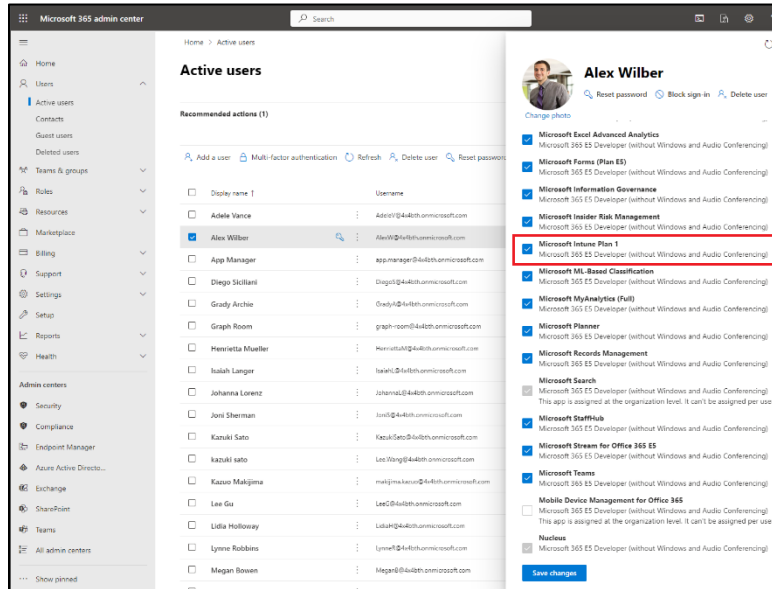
Microsoft 365 admin center

Search

Home
Users
Active users
Contacts
Guest users
Deleted users
Teams & groups
Roles
Resources
Marketplace
Billing
Support
Settings
Setup
Reports
Health

Admin centers
Security
Compliance
Endpoint Manager
Azure Active Directo...
Exchange
SharePoint
Teams
All admin centers

Show pinned

Home > Active users

Active users

Recommended actions (1)

Add a user   Multi-factor authentication   Refresh   Delete user   Reset password

| Display name ↑ | Username |
|---|---|
| Adele Vance | AdeleV@4x4bth.onmicrosoft.com |
| Alex Wilber | AlexW@4x4bth.onmicrosoft.com |
| App Manager | app.manager@4x4bth.onmicrosoft.com |
| Diego Siciliani | DiegoS@4x4bth.onmicrosoft.com |
| Grady Archie | GradyA@4x4bth.onmicrosoft.com |
| Graph Room | graph-room@4x4bth.onmicrosoft.com |
| Henrietta Mueller | HenriettaM@4x4bth.onmicrosoft.com |
| Isaiah Langer | IsaiahL@4x4bth.onmicrosoft.com |
| Johanna Lorenz | JohannaL@4x4bth.onmicrosoft.com |
| Joni Sherman | JoniS@4x4bth.onmicrosoft.com |
| Kazuki Sato | KazukiSato@4x4bth.onmicrosoft.com |
| kazuki sato | Lee.Wang@4x4bth.onmicrosoft.com |
| Kazuo Makijima | makijima.kazuo@4x4bth.onmicrosoft.com |
| Lee Gu | LeeG@4x4bth.onmicrosoft.com |
| Lidia Holloway | LidiaH@4x4bth.onmicrosoft.com |
| Lynne Robbins | LynneR@4x4bth.onmicrosoft.com |
| Megan Bowen | MeganB@4x4bth.onmicrosoft.com |

Alex Wilber
Change photo
Reset password   Block sign-in   Delete user

Microsoft Excel Advanced Analytics
Microsoft 365 E5 Developer (without Windows and Audio Conferencing)
Microsoft Forms (Plan E5)
Microsoft 365 E5 Developer (without Windows and Audio Conferencing)
Microsoft Information Governance
Microsoft 365 E5 Developer (without Windows and Audio Conferencing)
Microsoft Insider Risk Management
Microsoft 365 E5 Developer (without Windows and Audio Conferencing)
Microsoft Intune Plan 1
Microsoft 365 E5 Developer (without Windows and Audio Conferencing)
Microsoft ML-Based Classification
Microsoft 365 E5 Developer (without Windows and Audio Conferencing)
Microsoft MyAnalytics (Full)
Microsoft 365 E5 Developer (without Windows and Audio Conferencing)
Microsoft Planner
Microsoft 365 E5 Developer (without Windows and Audio Conferencing)
Microsoft Records Management
Microsoft 365 E5 Developer (without Windows and Audio Conferencing)
Microsoft Search
Microsoft 365 E5 Developer (without Windows and Audio Conferencing)
This app is assigned at the organization level. It can't be assigned per use
Microsoft StaffHub
Microsoft 365 E5 Developer (without Windows and Audio Conferencing)
Microsoft Stream for Office 365 E5
Microsoft 365 E5 Developer (without Windows and Audio Conferencing)
Microsoft Teams
Microsoft 365 E5 Developer (without Windows and Audio Conferencing)
Mobile Device Management for Office 365
Microsoft 365 E5 Developer (without Windows and Audio Conferencing)
This app is assigned at the organization level. It can't be assigned per use
Nucleus
Microsoft 365 E5 Developer (without Windows and Audio Conferencing)

Save changes